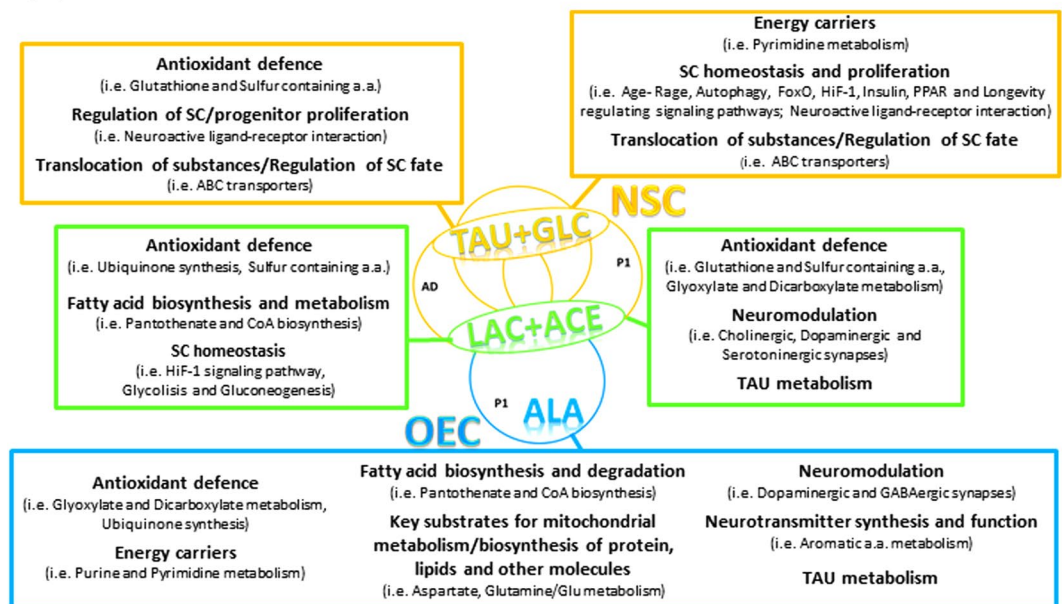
Antioxidant defence
(i.e. Glutathione and Sulfur containing a.a.)
Regulation of SC/progenitor proliferation
(i.e. Neuroactive ligand-receptor interaction)
Translocation of substances/Regulation of SC fate
(i.e. ABC transporters)

Energy carriers
(i.e. Pyrimidine metabolism)
SC homeostasis and proliferation
(i.e. Age- Rage, Autophagy, FoxO, HiF-1, Insulin, PPAR and Longevity regulating signaling pathways; Neuroactive ligand-receptor interaction)
Translocation of substances/Regulation of SC fate
(i.e. ABC transporters)

NSC

TAU+GLC

Antioxidant defence
(i.e. Ubiquinone synthesis, Sulfur containing a.a.)
Fatty acid biosynthesis and metabolism
(i.e. Pantothenate and CoA biosynthesis)
SC homeostasis
(i.e. HiF-1 signaling pathway, Glycolisis and Gluconeogenesis)

AD

P1

LAC+ACE

Antioxidant defence
(i.e. Glutathione and Sulfur containing a.a., Glyoxylate and Dicarboxylate metabolism)
Neuromodulation
(i.e. Cholinergic, Dopaminergic and Serotoninergic synapses)
TAU metabolism

P1

ALA

OEC

Antioxidant defence
(i.e. Glyoxylate and Dicarboxylate metabolism, Ubiquinone synthesis)
Energy carriers
(i.e. Purine and Pyrimidine metabolism)

Fatty acid biosynthesis and degradation
(i.e. Pantothenate and CoA biosynthesis)
Key substrates for mitochondrial metabolism/biosynthesis of protein, lipids and other molecules
(i.e. Aspartate, Glutamine/Glu metabolism)

Neuromodulation
(i.e. Dopaminergic and GABAergic synapses)
Neurotransmitter synthesis and function
(i.e. Aromatic a.a. metabolism)
TAU metabolism